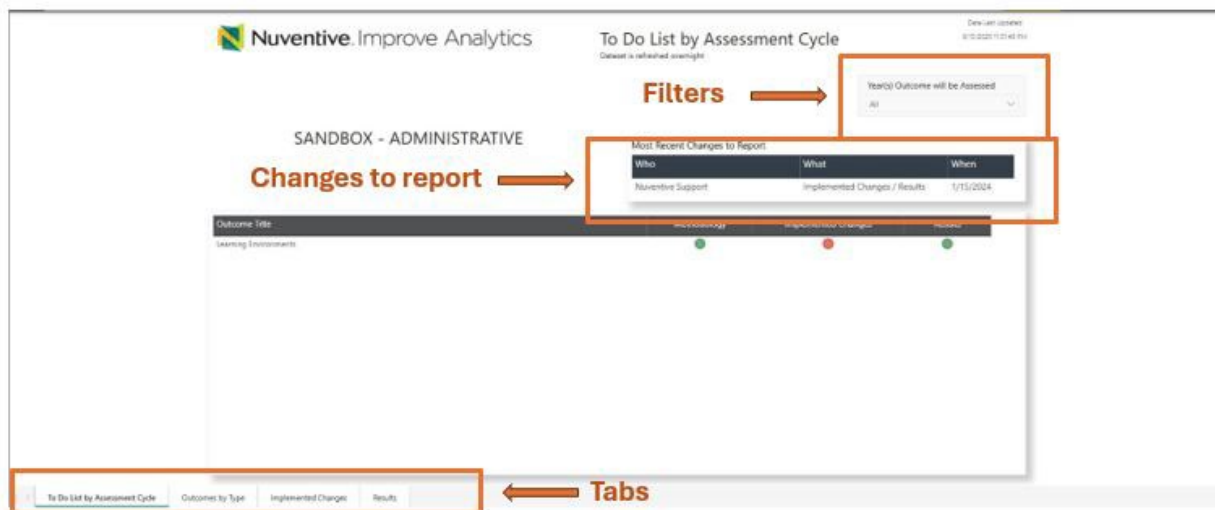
Nuventive. Improve Analytics

To Do List by Assessment Cycle
Dataset is refreshed overnight

Data Last Updated
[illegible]

Filters

Year(s) Outcome will be Assessed
All

SANDBOX - ADMINISTRATIVE

Most Recent Changes to Report

Changes to report

| Who | What | When |
|---|---|---|
| Nuventive Support | Implemented Changes / Results | 1/15/2024 |

| Outcome Title | Methodology | Implemented Changes | Results |
|---|---|---|---|
| Learning Environments | | | |

To Do List by Assessment Cycle | Outcomes by Type | Implemented Changes | Results

Tabs